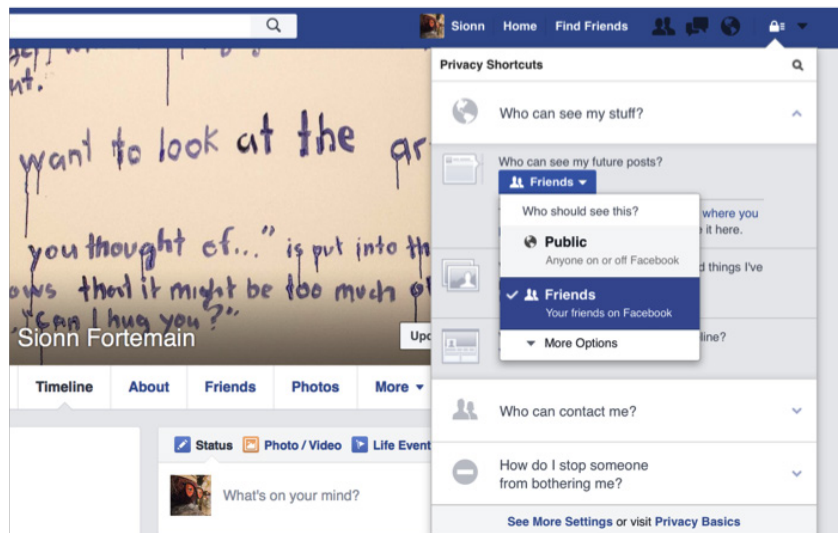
Sionn Home Find Friends

Privacy Shortcuts

Who can see my stuff?

Who can see my future posts?

Friends

Who should see this?

Public
Anyone on or off Facebook

Friends
Your friends on Facebook

More Options

where you
it here.

d things I've

line?

Who can contact me?

How do I stop someone from bothering me?

See More Settings or visit Privacy Basics

want to look at the ar

you thought of..." is put into th
ows that it might be too much of
"can I hug you?"

Sionn Fortemain

Upd

Timeline About Friends Photos More

Status Photo / Video Life Event

What's on your mind?